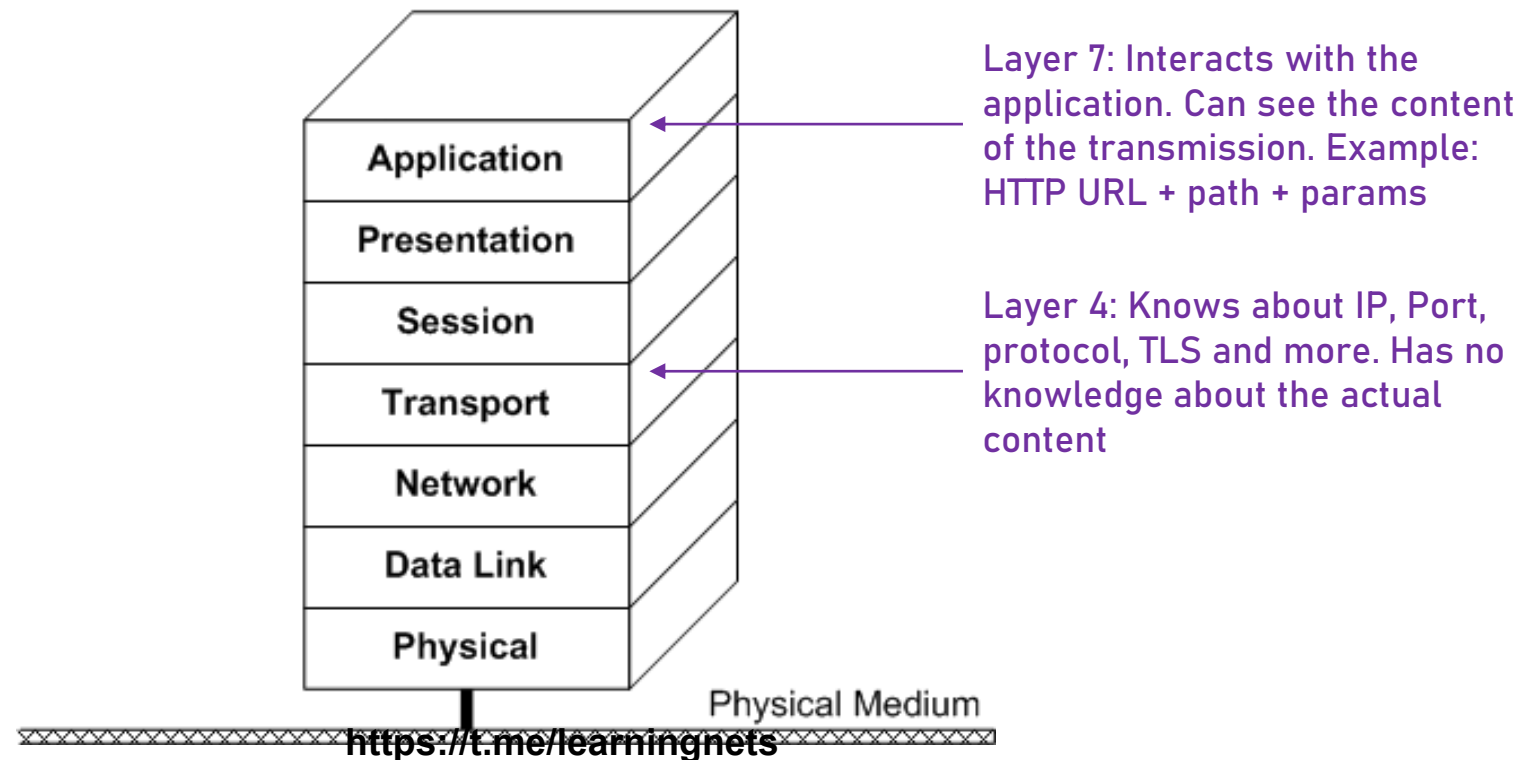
Application
Presentation
Session
Transport
Network
Data Link
Physical

Layer 7: Interacts with the application. Can see the content of the transmission. Example: HTTP URL + path + params

Layer 4: Knows about IP, Port, protocol, TLS and more. Has no knowledge about the actual content

Physical Medium

https://t.me/learningnets